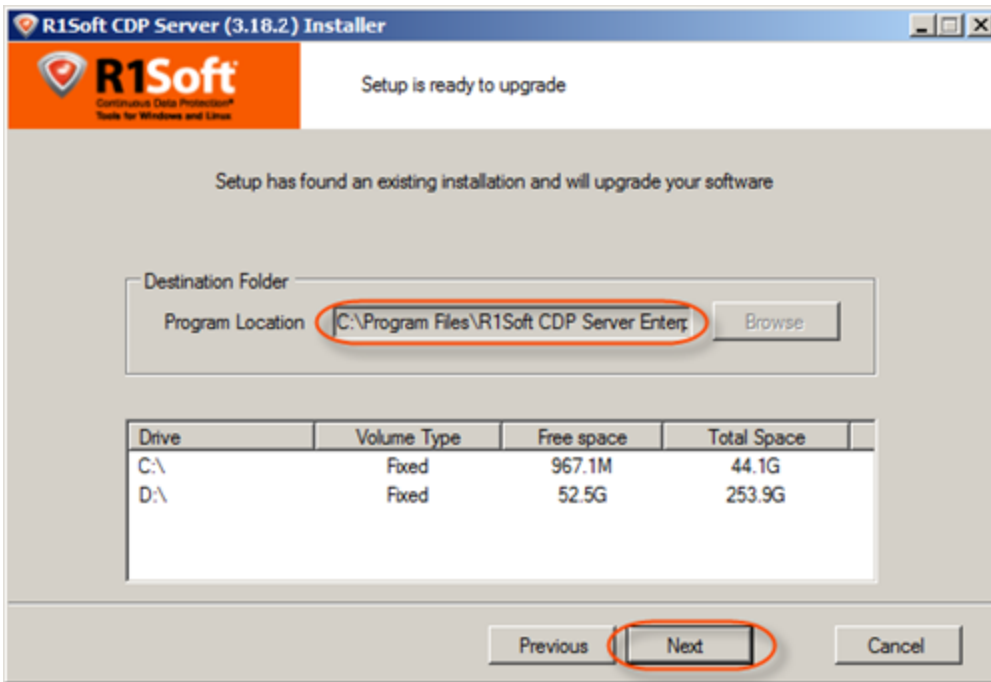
R1Soft CDP Server (3.18.2) Installer

R1Soft
Continuous Data Protection®
Tools for Windows and Linux

Setup is ready to upgrade

Setup has found an existing installation and will upgrade your software

Destination Folder
Program Location C:\Program Files\R1Soft CDP Server Enterp Browse

| Drive | Volume Type | Free space | Total Space |
|---|---|---|---|
| C:\ | Fixed | 967.1M | 44.1G |
| D:\ | Fixed | 52.5G | 253.9G |

Previous Next Cancel